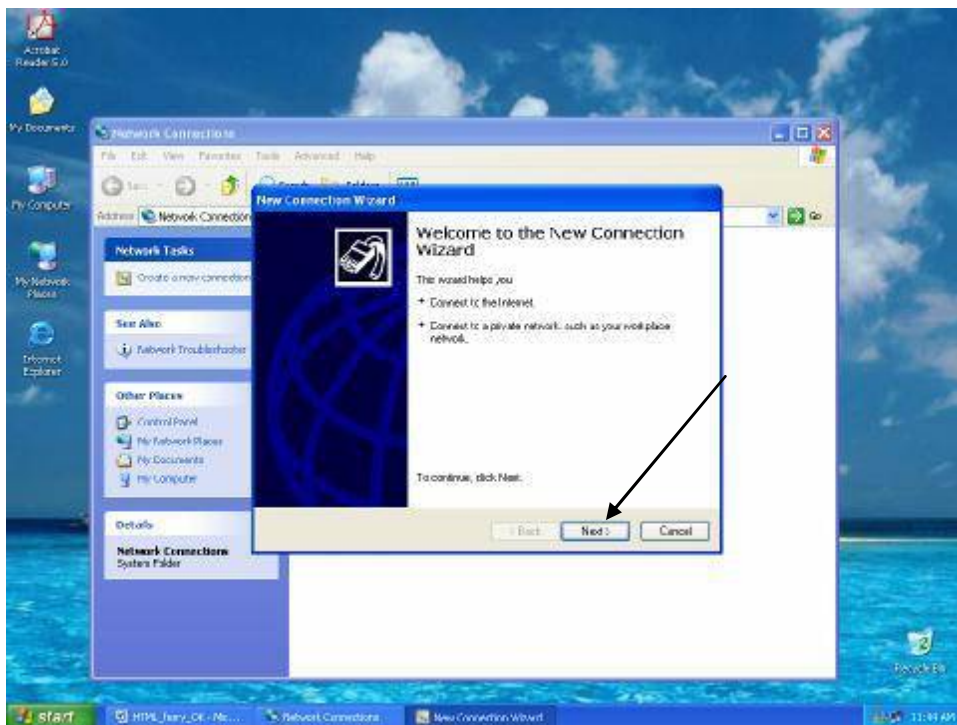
Acrobat Reader 5.0

My Documents

My Computer

My Network Places

Internet Explorer

Network Connections

File Edit View Favorites Tools Advanced Help

Back Search Folders

Address Network Connections

Go

Network Tasks

Create a new connection

See Also

Network Troubleshooter

Other Places

Control Panel

My Network Places

My Documents

My Computer

Details

Network Connections
System Folder

New Connection Wizard

Welcome to the New Connection Wizard

This wizard helps you:

+ Connect to the Internet.

+ Connect to a private network, such as your workplace network.

To continue, click Next.

< Back Next > Cancel

Recycle Bin

start

HTML_harry_OK - Mic...

Network Connections

New Connection Wizard

11:44 AM